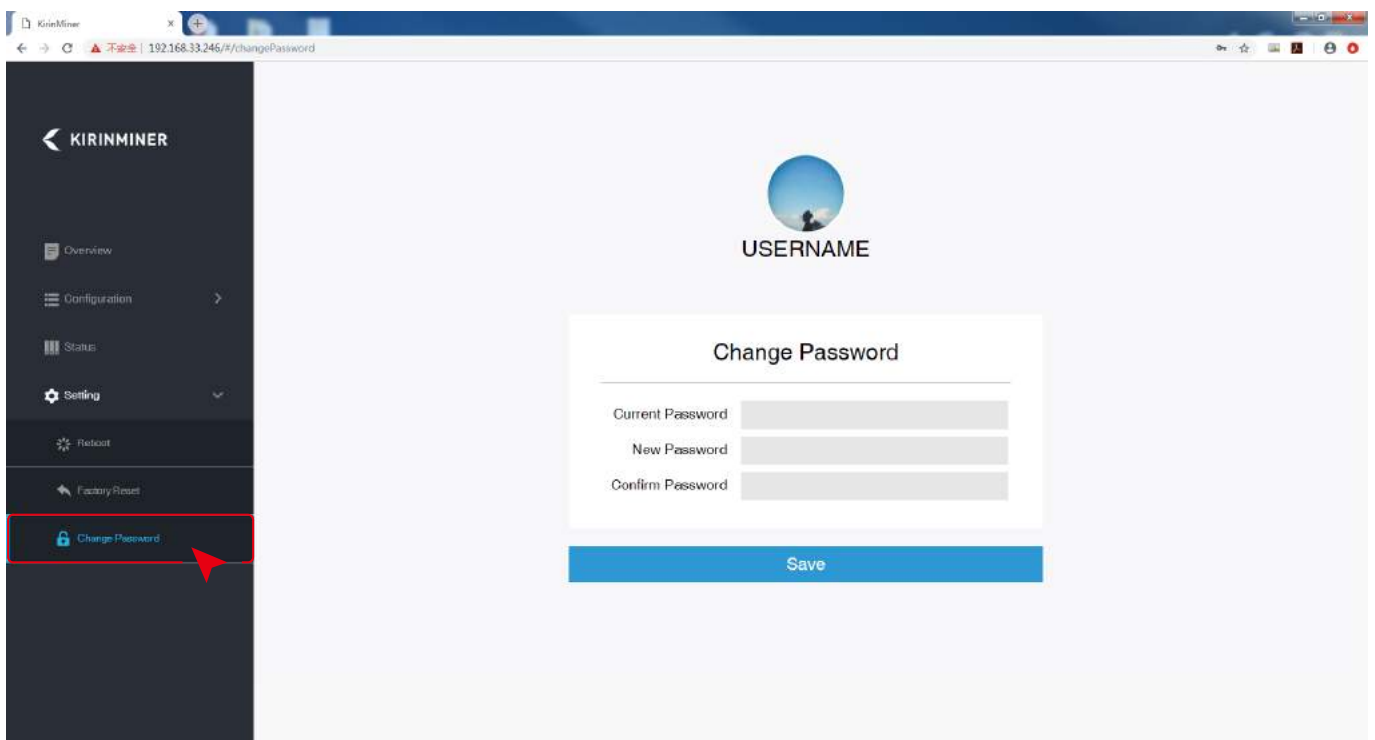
KirinMiner ×

不安全 | 192.168.33.246/#/changePassword

KIRINMINER

Overview

Configuration

Status

Setting

Reboot

Factory Reset

Change Password

USERNAME

Change Password

Current Password

New Password

Confirm Password

Save